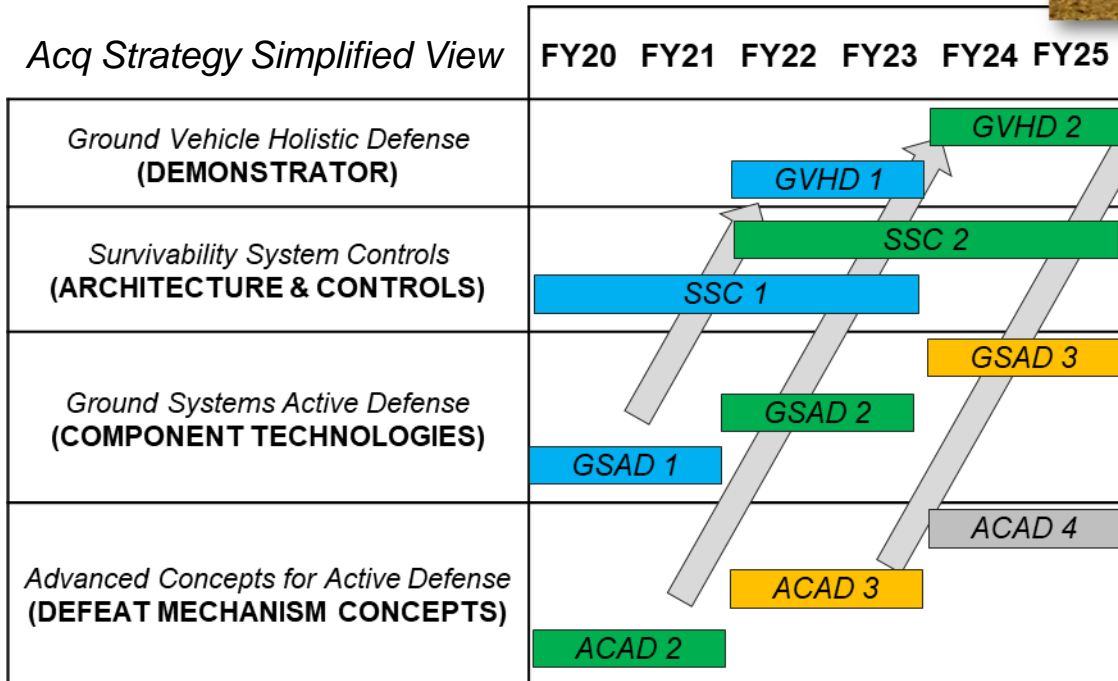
| Acq Strategy Simplified View | FY20 | FY21 | FY22 | FY23 | FY24 | FY25 |
|---|---|---|---|---|---|---|
| Ground Vehicle Holistic Defense **(DEMONSTRATOR)** | | | GVHD 1 | | GVHD 2 | |
| Survivability System Controls **(ARCHITECTURE & CONTROLS)** | SSC 1 | | SSC 2 | | | |
| Ground Systems Active Defense **(COMPONENT TECHNOLOGIES)** | GSAD 1 | | GSAD 2 | | GSAD 3 | |
| Advanced Concepts for Active Defense **(DEFEAT MECHANISM CONCEPTS)** | ACAD 2 | | ACAD 3 | | ACAD 4 | |